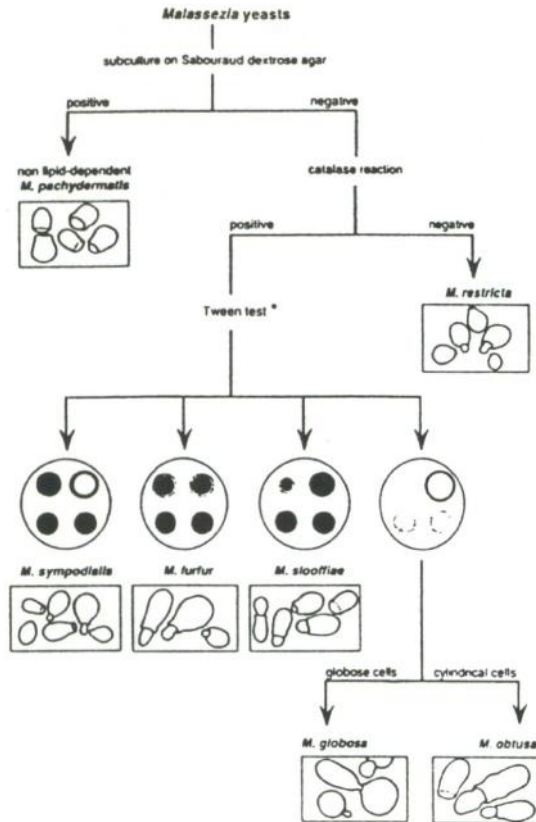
Malassezia yeasts

subculture on Sabouraud dextrose agar

positive

negative

non lipid-dependent M. pachydermatis

catalase reaction

positive

negative

Tween test *

M. restricta

M. sympodialis

M. furfur

M. slooffiae

globose cells

cylindrical cells

M. globosa

M. obtusa